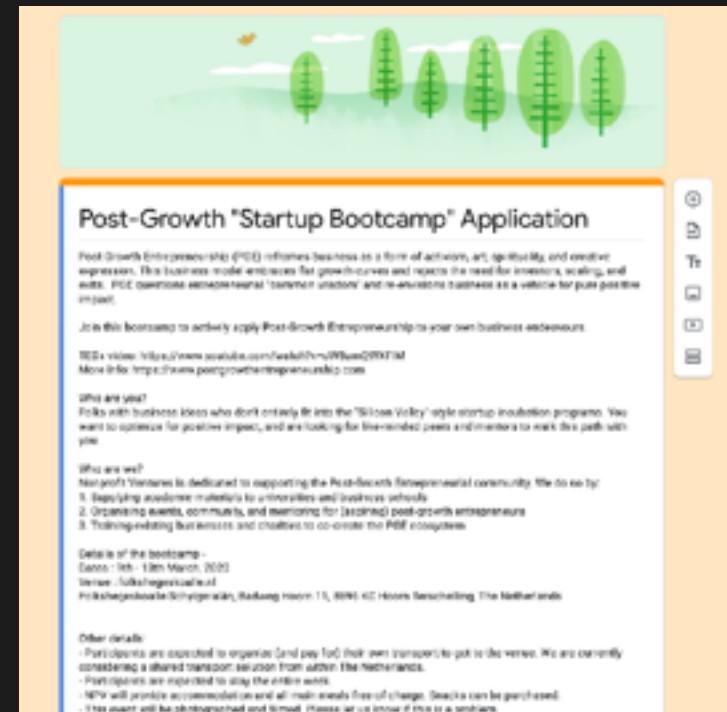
Post-Growth "Startup Bootcamp" Application

Post Growth Entrepreneurship (PGE) reframes business as a form of activism, art, spirituality, and creative expression. This business model embraces flat growth-curves and rejects the need for investors, scaling, and exits. PGE questions entrepreneurial "common wisdom" and re-envisions business as a vehicle for pure positive impact.

Join this bootcamp to actively apply Post-Growth Entrepreneurship to your own business endeavours.

TEDx video: https://www.youtube.com/watch?v=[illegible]
More info: https://www.postgrowthentrepreneurship.com

Who are you?
Folks with business ideas who don't entirely fit into the "Silicon Valley" style startup incubation programs. You want to optimize for positive impact, and are looking for like-minded peers and mentors to walk this path with you.

Who are we?
Non-profit Ventures is dedicated to supporting the Post-Growth Entrepreneurial community. We do so by:
1. Supplying academic materials to universities and business schools
2. Organising events, community, and mentoring for (aspiring) post-growth entrepreneurs
3. Training existing businesses and charities to co-create the PGE ecosystem

Details of the bootcamp -
Dates : 7th - 13th March, 2020
Venue : folkshogeskoale.nl
Folkshegeskoale Schylgeralân, Badweg Hoorn 11, 8896 KC Hoorn Terschelling, The Netherlands

Other details:
- Participants are expected to organize (and pay for) their own transport to get to the venue. We are currently considering a shared transport solution from within The Netherlands.
- Participants are expected to stay the entire week.
- NPV will provide accommodation and all main meals free of charge. Snacks can be purchased.
- This event will be photographed and filmed. Please let us know if this is a problem.